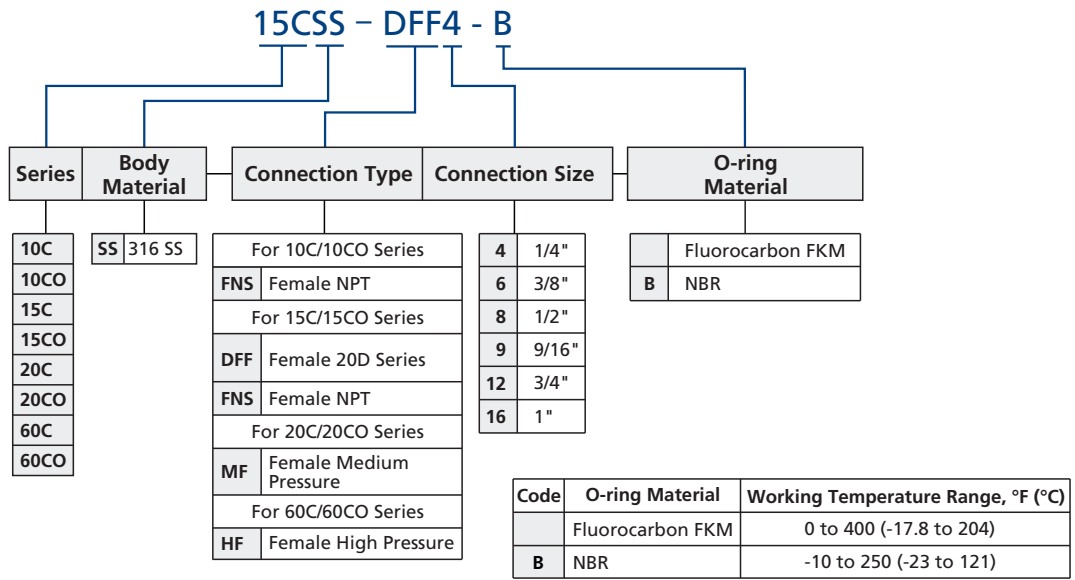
15CSS – DFF4 - B

| Series | Body Material | Connection Type | Connection Size | O-ring Material |
|---|---|---|---|---|

| 10C |
|---|
| 10CO |
| 15C |
| 15CO |
| 20C |
| 20CO |
| 60C |
| 60CO |

| SS | 316 SS |
|---|---|

| For 10C/10CO Series | |
|---|---|
| FNS | Female NPT |
| For 15C/15CO Series | |
| DFF | Female 20D Series |
| FNS | Female NPT |
| For 20C/20CO Series | |
| MF | Female Medium Pressure |
| For 60C/60CO Series | |
| HF | Female High Pressure |

| 4 | 1/4" |
|---|---|
| 6 | 3/8" |
| 8 | 1/2" |
| 9 | 9/16" |
| 12 | 3/4" |
| 16 | 1" |

| | Fluorocarbon FKM |
|---|---|
| B | NBR |

| Code | O-ring Material | Working Temperature Range, °F (°C) |
|---|---|---|
| | Fluorocarbon FKM | 0 to 400 (-17.8 to 204) |
| B | NBR | -10 to 250 (-23 to 121) |